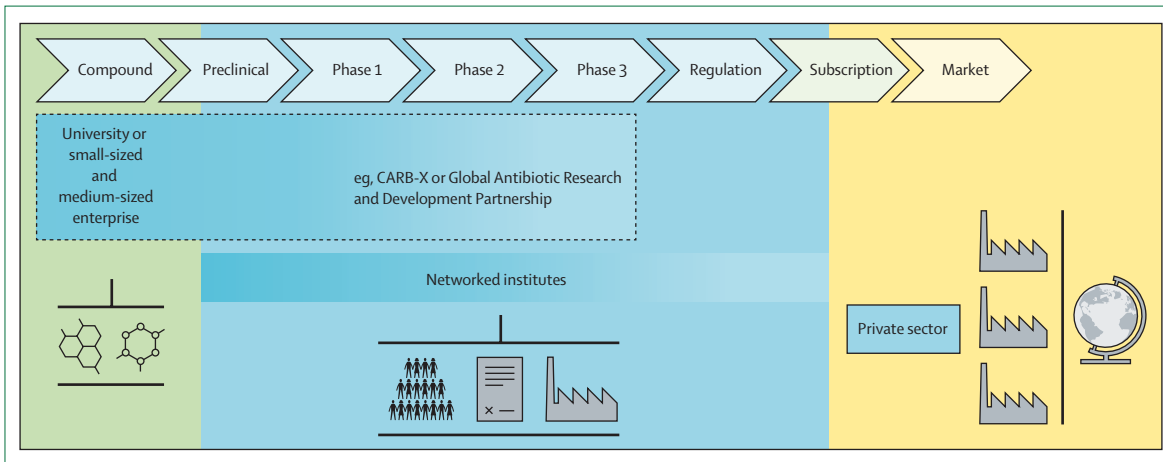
Compound
Preclinical
Phase 1
Phase 2
Phase 3
Regulation
Subscription
Market

University or small-sized and medium-sized enterprise

eg, CARB-X or Global Antibiotic Research and Development Partnership

Networked institutes

Private sector